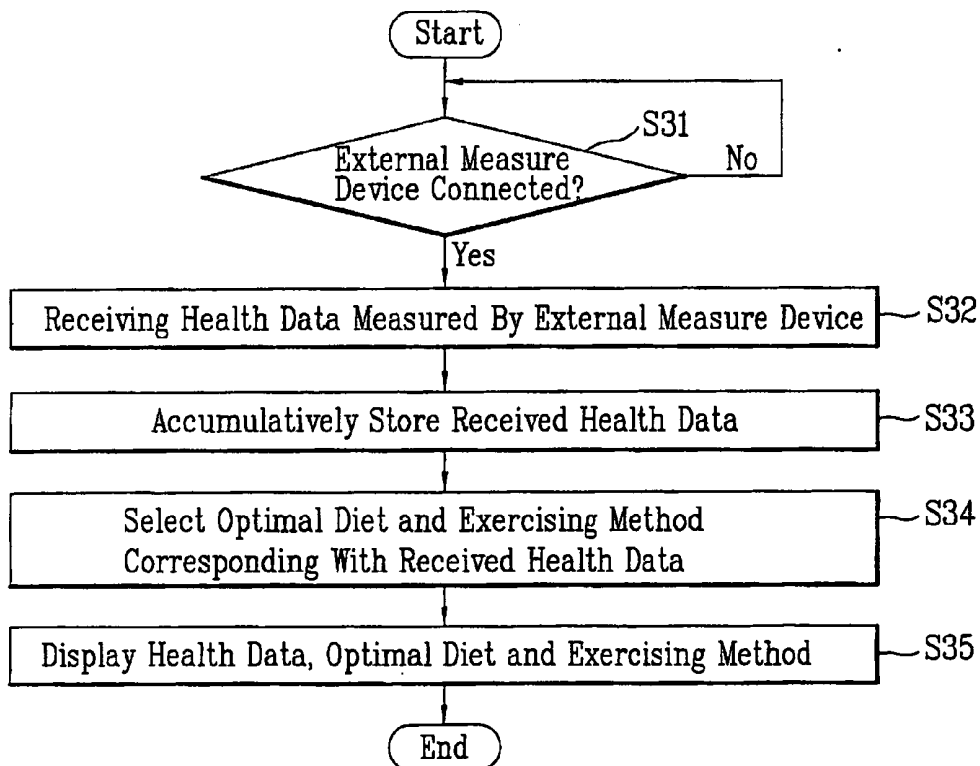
Start

S31

External Measure Device Connected?

No

Yes

Receiving Health Data Measured By External Measure Device

S32

Accumulatively Store Received Health Data

S33

Select Optimal Diet and Exercising Method Corresponding With Received Health Data

S34

Display Health Data, Optimal Diet and Exercising Method

S35

End